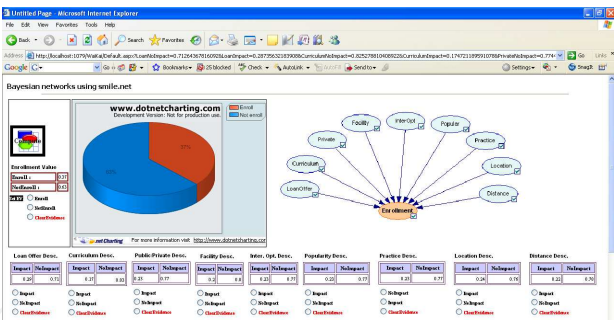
Untitled Page - Microsoft Internet Explorer

File Edit View Favorites Tools Help

Back Search Favorites

Address http://localhost:1079/WaikatoDefault.aspx?LoanNoImpact=0.712643678165760&LoanImpact=0.287356321839080&CurriculumImpact=0.825278810408922&CurriculumNoImpact=0.174721189591078&PrivateNoImpact=0.774 Go Links

Google G- Go Bookmarks 25 blocked Check AutoLink AutoFill Send to Settings SnagIt

Bayesian networks using smile.net

www.dotnetcharting.com
Development Version: Not for production use.

Enroll
Not enroll

37%
63%

.net Charting For more information visit http://www.dotnetcharting.com

Enrollment Value

| Enroll : | 0.37 |
|---|---|
| NotEnroll : | 0.63 |

Enroll
NotEnroll
ClearEvidence

Facility
InterOpt
Popular
Private
Practice
Curriculum
Location
LoanOffer
Distance
Enrollment

Loan Offer Desc.

| Impact | NoImpact |
|---|---|
| 0.29 | 0.71 |

Impact
NoImpact
ClearEvidence

Curriculum Desc.

| Impact | NoImpact |
|---|---|
| 0.17 | 0.83 |

Impact
NoImpact
ClearEvidence

Public Private Desc.

| Impact | NoImpact |
|---|---|
| 0.23 | 0.77 |

Impact
NoImpact
ClearEvidence

Facility Desc.

| Impact | NoImpact |
|---|---|
| 0.2 | 0.8 |

Impact
NoImpact
ClearEvidence

Inter. Opt. Desc.

| Impact | NoImpact |
|---|---|
| 0.23 | 0.77 |

Impact
NoImpact
ClearEvidence

Popularity Desc.

| Impact | NoImpact |
|---|---|
| 0.23 | 0.77 |

Impact
NoImpact
ClearEvidence

Practice Desc.

| Impact | NoImpact |
|---|---|
| 0.25 | 0.75 |

Impact
NoImpact
ClearEvidence

Location Desc.

| Impact | NoImpact |
|---|---|
| 0.24 | 0.76 |

Impact
NoImpact
ClearEvidence

Distance Desc.

| Impact | NoImpact |
|---|---|
| 0.22 | 0.78 |

Impact
NoImpact
ClearEvidence